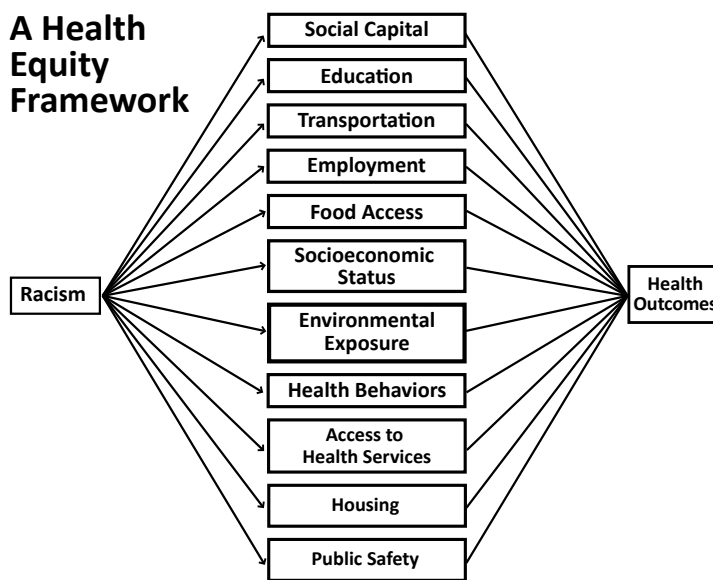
A Health Equity Framework

Racism

Social Capital

Education

Transportation

Employment

Food Access

Socioeconomic Status

Environmental Exposure

Health Behaviors

Access to Health Services

Housing

Public Safety

Health Outcomes